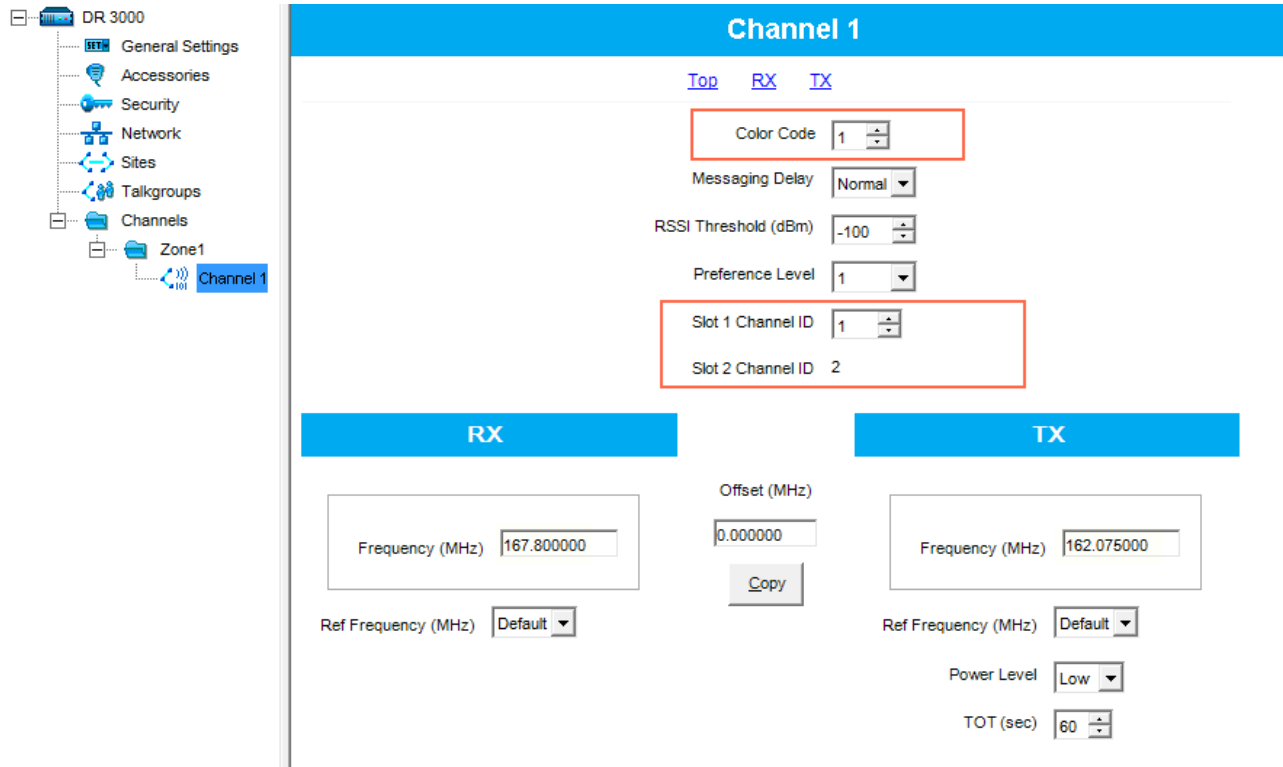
DR 3000
SET General Settings
Accessories
Security
Network
Sites
Talkgroups
Channels
Zone1
Channel 1

Channel 1

Top RX TX

Color Code 1
Messaging Delay Normal
RSSI Threshold (dBm) -100
Preference Level 1
Slot 1 Channel ID 1
Slot 2 Channel ID 2

RX

Frequency (MHz) 167.800000

Ref Frequency (MHz) Default

Offset (MHz)
0.000000
Copy

TX

Frequency (MHz) 162.075000

Ref Frequency (MHz) Default

Power Level Low

TOT (sec) 60